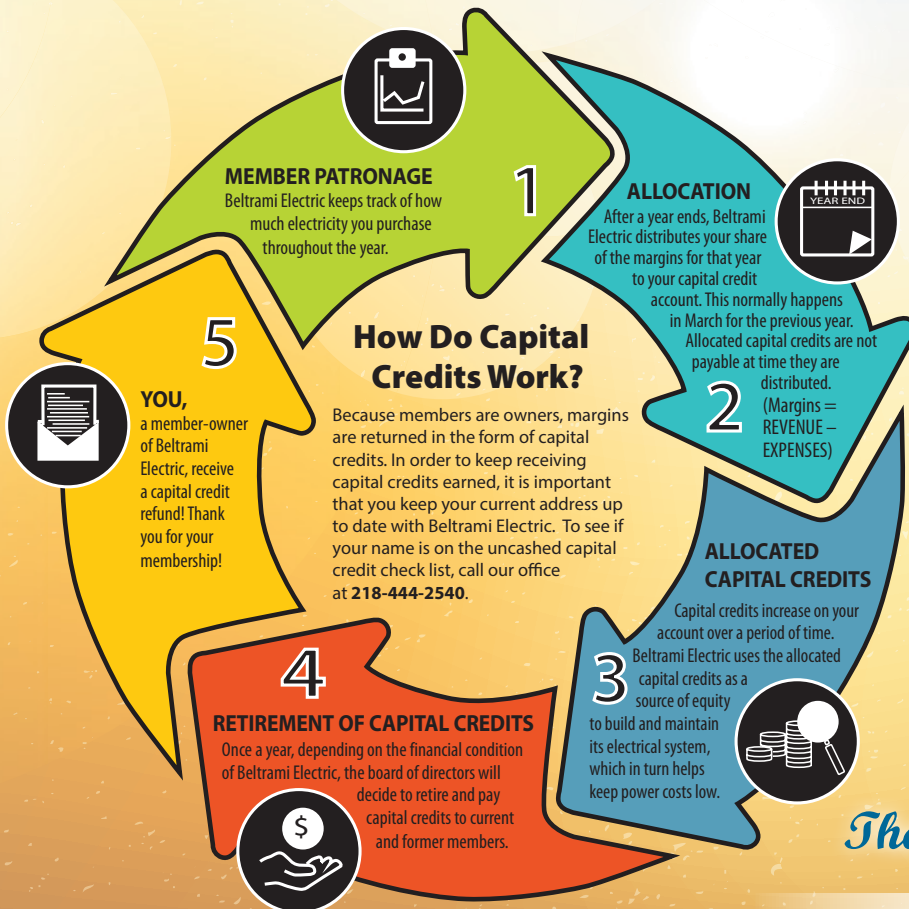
MEMBER PATRONAGE
Beltrami Electric keeps track of how much electricity you purchase throughout the year.

1

ALLOCATION
After a year ends, Beltrami Electric distributes your share of the margins for that year to your capital credit account. This normally happens in March for the previous year. Allocated capital credits are not payable at time they are distributed. (Margins = REVENUE – EXPENSES)

YEAR END

2

How Do Capital Credits Work?

Because members are owners, margins are returned in the form of capital credits. In order to keep receiving capital credits earned, it is important that you keep your current address up to date with Beltrami Electric. To see if your name is on the uncashed capital credit check list, call our office at **218-444-2540**.

5

YOU, a member-owner of Beltrami Electric, receive a capital credit refund! Thank you for your membership!

ALLOCATED CAPITAL CREDITS
Capital credits increase on your account over a period of time. Beltrami Electric uses the allocated capital credits as a source of equity to build and maintain its electrical system, which in turn helps keep power costs low.

3

4

RETIREMENT OF CAPITAL CREDITS
Once a year, depending on the financial condition of Beltrami Electric, the board of directors will decide to retire and pay capital credits to current and former members.

$

The